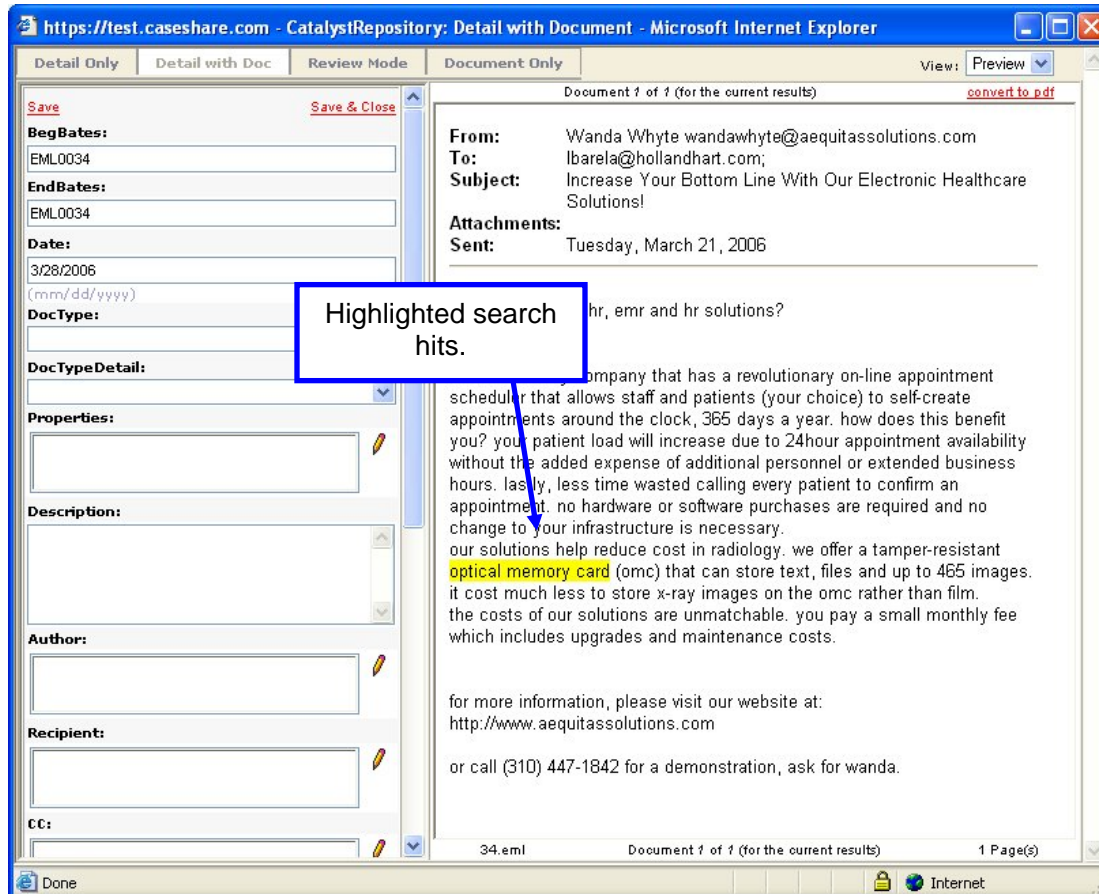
https://test.caseshare.com - CatalystRepository: Detail with Document - Microsoft Internet Explorer

Detail Only | Detail with Doc | Review Mode | Document Only

View: Preview

Save    Save & Close

BegBates:
EML0034
EndBates:
EML0034
Date:
3/28/2006
(mm/dd/yyyy)
DocType:
DocTypeDetail:
Properties:
Description:
Author:
Recipient:
CC:

Document 1 of 1 (for the current results)    convert to pdf

From: Wanda Whyte wandawhyte@aequitassolutions.com
To: lbarela@hollandhart.com;
Subject: Increase Your Bottom Line With Our Electronic Healthcare Solutions!
Attachments:
Sent: Tuesday, March 21, 2006

Highlighted search hits.

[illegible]hr, emr and hr solutions?

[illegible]ompany that has a revolutionary on-line appointment scheduler that allows staff and patients (your choice) to self-create appointments around the clock, 365 days a year. how does this benefit you? your patient load will increase due to 24hour appointment availability without the added expense of additional personnel or extended business hours. lastly, less time wasted calling every patient to confirm an appointment. no hardware or software purchases are required and no change to your infrastructure is necessary.
our solutions help reduce cost in radiology. we offer a tamper-resistant optical memory card (omc) that can store text, files and up to 465 images. it cost much less to store x-ray images on the omc rather than film.
the costs of our solutions are unmatchable. you pay a small monthly fee which includes upgrades and maintenance costs.

for more information, please visit our website at:
http://www.aequitassolutions.com

or call (310) 447-1842 for a demonstration, ask for wanda.

34.eml    Document 1 of 1 (for the current results)    1 Page(s)

Done    Internet